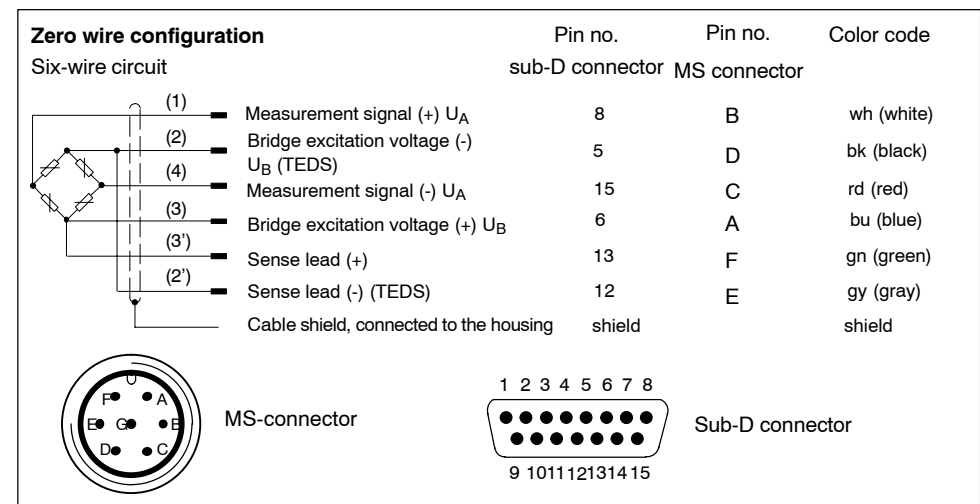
**Zero wire configuration**

Six-wire circuit

| | | Pin no. sub-D connector | Pin no. MS connector | Color code |
|---|---|---|---|---|
| (1) | Measurement signal (+) $U_A$ | 8 | B | wh (white) |
| (2) | Bridge excitation voltage (-) $U_B$ (TEDS) | 5 | D | bk (black) |
| (4) | Measurement signal (-) $U_A$ | 15 | C | rd (red) |
| (3) | Bridge excitation voltage (+) $U_B$ | 6 | A | bu (blue) |
| (3') | Sense lead (+) | 13 | F | gn (green) |
| (2') | Sense lead (-) (TEDS) | 12 | E | gy (gray) |
| | Cable shield, connected to the housing | shield | | shield |

F A E G B D C

MS-connector

1 2 3 4 5 6 7 8

9 10 11 12 13 14 15

Sub-D connector